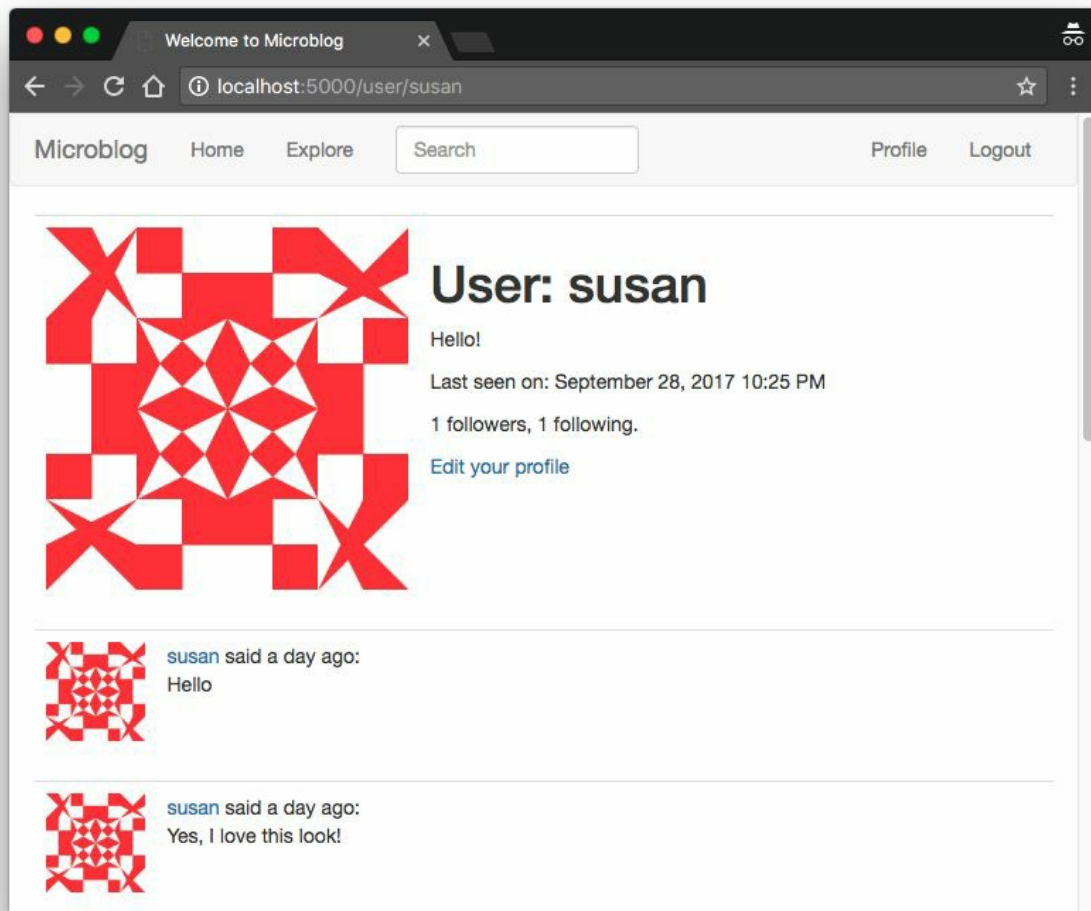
Welcome to Microblog

localhost:5000/user/susan

Microblog Home Explore Search Profile Logout

User: susan

Hello!

Last seen on: September 28, 2017 10:25 PM

1 followers, 1 following.

Edit your profile

susan said a day ago:
Hello

susan said a day ago:
Yes, I love this look!